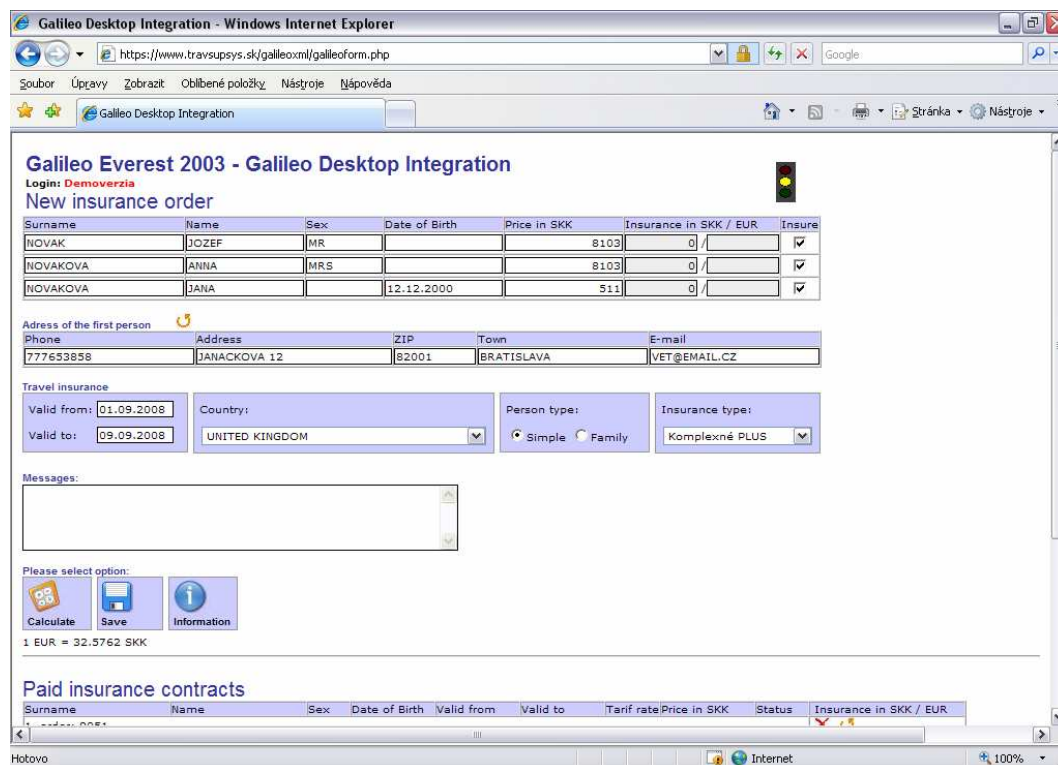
Galileo Desktop Integration - Windows Internet Explorer

https://www.travsupsys.sk/galileoxml/galileoform.php

Google

Soubor Úpravy Zobrazit Oblíbené položky Nástroje Nápověda

Galileo Desktop Integration

Stránka Nástroje

Galileo Everest 2003 - Galileo Desktop Integration
Login: Demoverzia
New insurance order

| Surname | Name | Sex | Date of Birth | Price in SKK | Insurance in SKK / EUR | Insure |
|---|---|---|---|---|---|---|
| NOVAK | JOZEF | MR | | 8103 | 0 / | ☑ |
| NOVAKOVA | ANNA | MRS | | 8103 | 0 / | ☑ |
| NOVAKOVA | JANA | | 12.12.2000 | 511 | 0 / | ☑ |

Adress of the first person

| Phone | Address | ZIP | Town | E-mail |
|---|---|---|---|---|
| 777653858 | JANACKOVA 12 | 82001 | BRATISLAVA | VET@EMAIL.CZ |

Travel insurance

Valid from: 01.09.2008
Valid to: 09.09.2008

Country: UNITED KINGDOM

Person type: Simple Family

Insurance type: Komplexné PLUS

Messages:

Please select option:

Calculate Save Information

1 EUR = 32.5762 SKK

Paid insurance contracts

| Surname | Name | Sex | Date of Birth | Valid from | Valid to | Tarif rate | Price in SKK | Status | Insurance in SKK / EUR |
|---|---|---|---|---|---|---|---|---|---|

Hotovo

Internet

100%